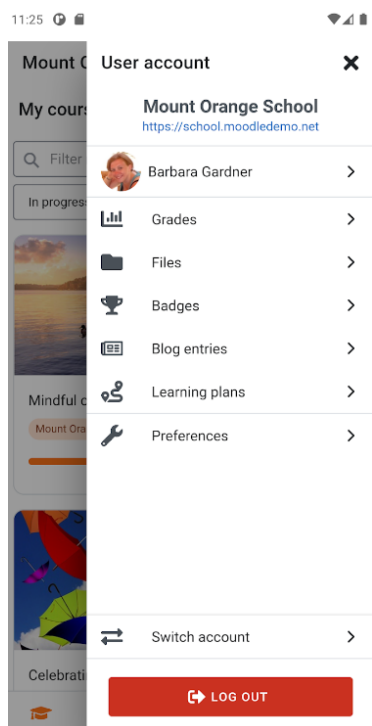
11:25

Mount O

My cours

Filter

In progress

Mindful c

Mount Ora

Celebrati

User account

Mount Orange School
https://school.moodledemo.net

Barbara Gardner

Grades

Files

Badges

Blog entries

Learning plans

Preferences

Switch account

LOG OUT